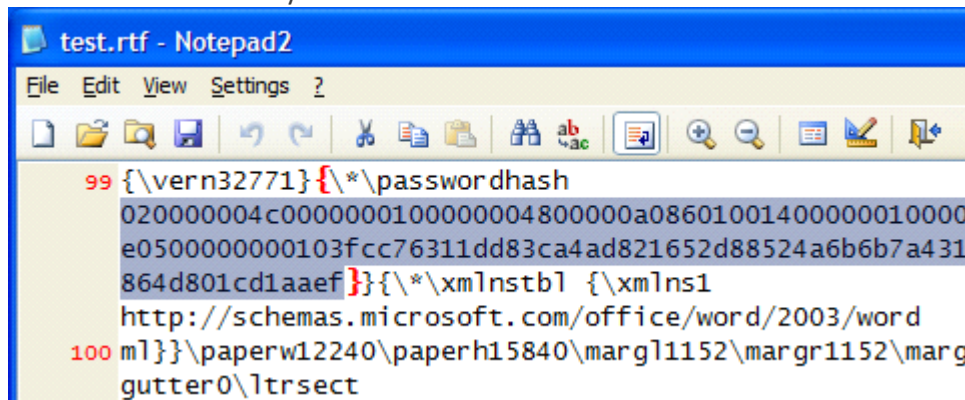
test.rtf - Notepad2

File Edit View Settings ?

99 {\vern32771}{\*\passwordhash
020000004c000000010000000480000000a0860100140000001000
e0500000000103fcc76311dd83ca4ad821652d88524a6b6b7a431
864d801cd1aaef}}{\*\xmlnstbl {\xmlns1
http://schemas.microsoft.com/office/word/2003/word
100 ml}}\paperw12240\paperh15840\margl1152\margr1152\marg
gutter0\ltrsect